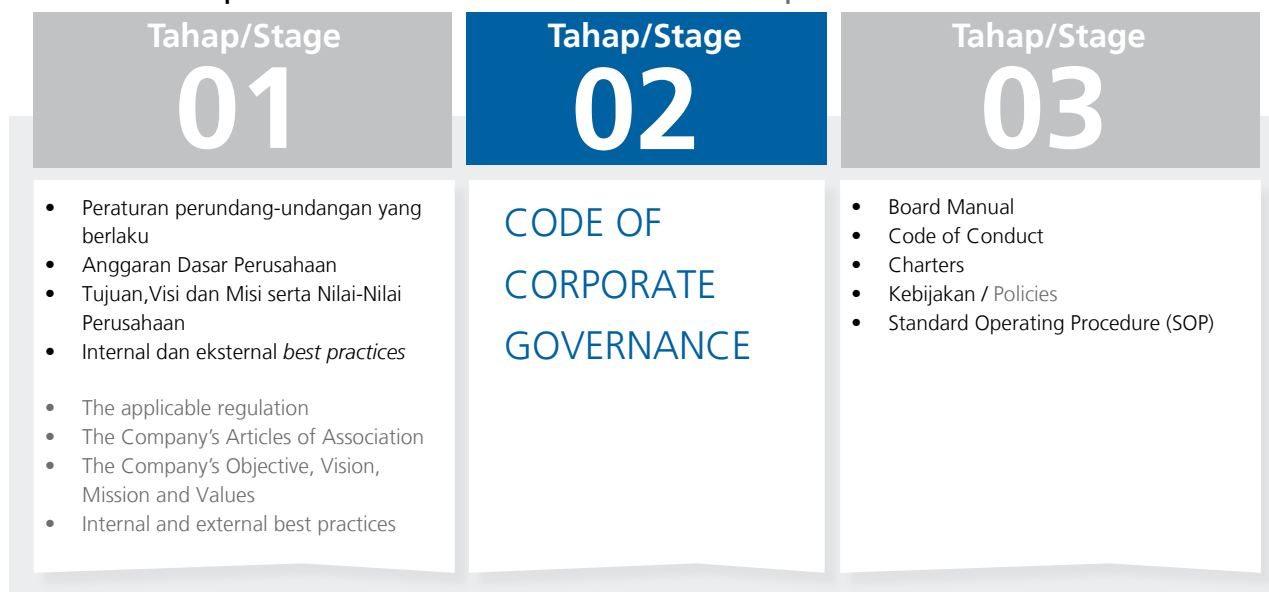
Tahap/Stage
01

- Peraturan perundang-undangan yang berlaku
- Anggaran Dasar Perusahaan
- Tujuan,Visi dan Misi serta Nilai-Nilai Perusahaan
- Internal dan eksternal *best practices*

- The applicable regulation
- The Company's Articles of Association
- The Company's Objective, Vision, Mission and Values
- Internal and external best practices

Tahap/Stage
02

CODE OF CORPORATE GOVERNANCE

Tahap/Stage
03

- Board Manual
- Code of Conduct
- Charters
- Kebijakan / Policies
- Standard Operating Procedure (SOP)